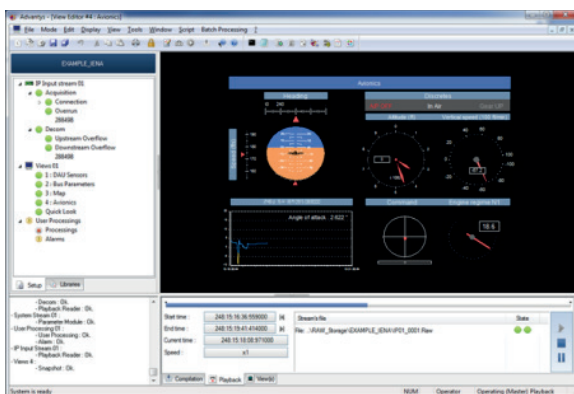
Advantys - [View Editor #4 : Avionics]

File Mode Edit Display View Tools Window Script Batch Processing ?

EXAMPLE_IENA

IP Input stream 01
Acquisition
Connection
Overrun
28498
Decom
Upstream Overflow
Downstream Overflow
28498
Views 01
1 : DAU Sensors
2 : Bus Parameters
3 : Map
4 : Avionics
Quick Look
User Processings
Processings
Alarms

Setup Libraries

- Decom : Ok.
- Playback Reader : Ok.
- System Stream 01 :
- Parameter Module : Ok.
- User Processing 01 :
- User Processing : Ok.
- Alarm : Ok.
- IP Input Stream 01 :
- Playback Reader : Ok.
- Views 4 :
- Snapshot : Ok.

Avionics

Heading

Discretes
In Air
Gear UP

Altitude (ft) Vertical speed (100 ft/min)

Angle of attack : 2.622 °

Command Engine regime (r)

18.5

Start time : 248:15:16:36.559000
End time : 248:15:19:41.414000
Current time : 248:15:18:08.971000
Speed : x1

Stream's file State
file : \RAW_Storage\EXAMPLE_IENA\IP01_0001.Raw

Compilation Playback View(s)

System is ready NUM Operator Operating (Master) Playback